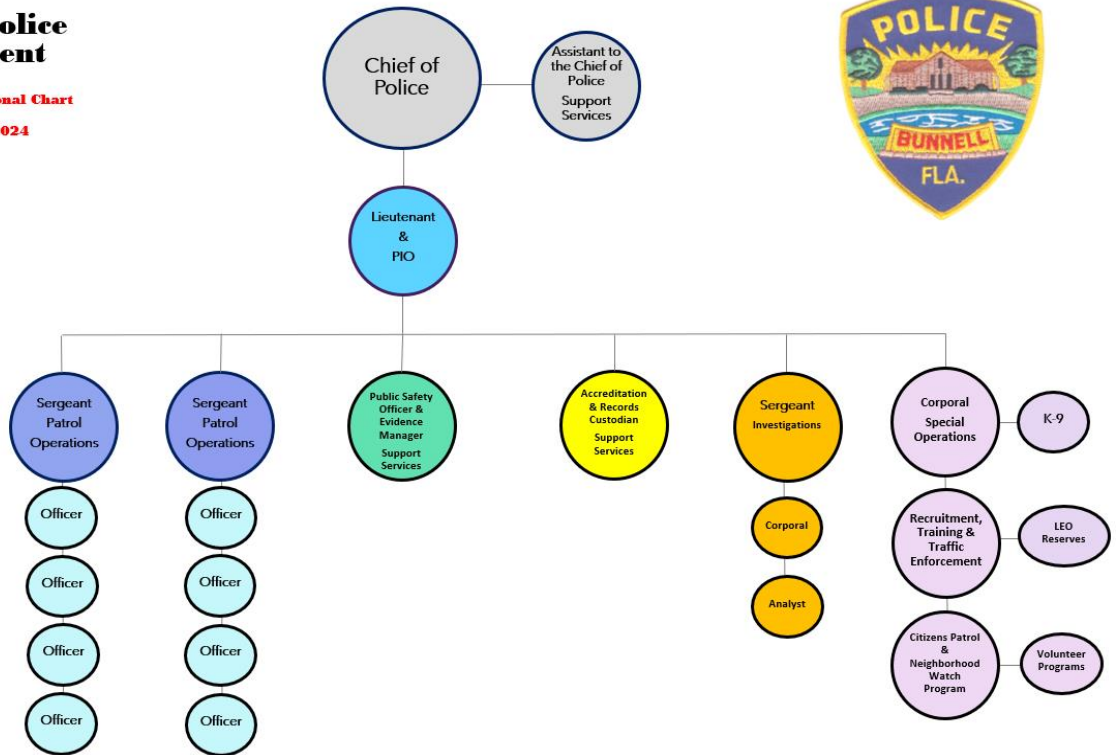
olice
ent

onal Chart

024

Chief of Police

Assistant to the Chief of Police
Support Services

POLICE
BUNNELL
FLA.

Lieutenant & PIO

Sergeant Patrol Operations

Sergeant Patrol Operations

Public Safety Officer & Evidence Manager
Support Services

Accreditation & Records Custodian
Support Services

Sergeant
Investigations

Corporal
Special Operations

K-9

Officer

Officer

Officer

Officer

Officer

Officer

Officer

Officer

Corporal

Analyst

Recruitment, Training & Traffic Enforcement

LEO Reserves

Citizens Patrol & Neighborhood Watch Program

Volunteer Programs